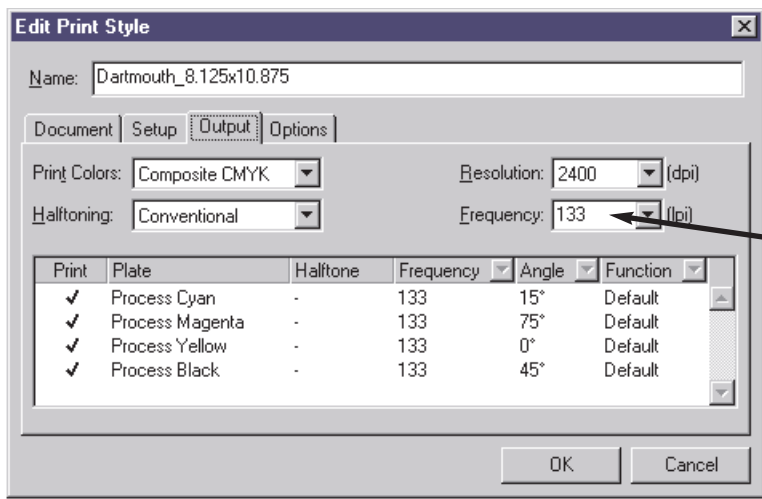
Edit Print Style

Name: Dartmouth_8.125x10.875

Document | Setup | Output | Options

Print Colors: Composite CMYK

Halftoning: Conventional

Resolution: 2400 (dpi)

Frequency: 133 (lpi)

| Print | Plate | Halftone | Frequency | Angle | Function |
|---|---|---|---|---|---|
| ✓ | Process Cyan | - | 133 | 15° | Default |
| ✓ | Process Magenta | - | 133 | 75° | Default |
| ✓ | Process Yellow | - | 133 | 0° | Default |
| ✓ | Process Black | - | 133 | 45° | Default |

OK Cancel